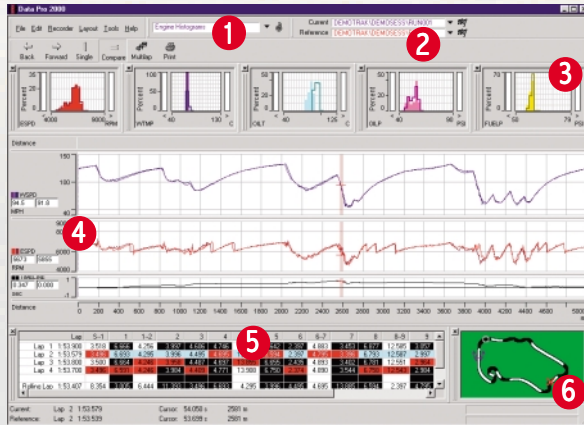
Data Pro 2000

File Edit Recorder Layout Tools Help

Engine Histograms

1

Current DEMOTRAK\DEMOSESS\RUN001

Reference DEMOTRAK\DEMOSESS\RUN001

2

Back Forward Single Compare Multilap Print

3

Percent ESPD 4000 9000 RPM

Percent WTMP 40 130 C

Percent OILT 40 126 C

Percent OILP 40 90 PSI

Percent FUELP 50 79 PSI

Distance

150

100

50

WSPD 94.5 91.0 MPH

4

ESPD 5673 5855 RPM

8000

6000

4000

0.347 0.000 sec

1

-1

Distance

200 400 600 800 1000 1200 1400 1600 1800 2000 2200 2400 2600 2800 3000 3200 3400 3600 3800 4000 4200 4400 4600 4800 5000 5200 5400 5600 5800

| | Lap | | 5 - 1 | 1 | 1 - 2 | 2 | 3 | 4 | 5 | 6 | 6 - 7 | 7 | 8 | 8 - 9 | 9 |
|---|---|---|---|---|---|---|---|---|---|---|---|---|---|---|---|
| Lap | 1 | 1:53.908 | 3.588 | 6.966 | 4.256 | 3.997 | 4.505 | 4.748 | 13.621 | 5.442 | 2.397 | 4.880 | 3.453 | 6.877 | 12.595 | 3.357 |
| Lap | 2 | 1:53.579 | 3.576 | 6.833 | 4.295 | 3.996 | 4.495 | 4.638 | 13.548 | 5.604 | 2.357 | 4.723 | 3.368 | 6.793 | 12.567 | 2.397 |
| Lap | 3 | 1:53.808 | 3.580 | 6.864 | 4.245 | 3.993 | 4.487 | 4.637 | 13.625 | 5.466 | 2.435 | 4.693 | 3.452 | 6.781 | 12.581 | 2.364 |
| Lap | 4 | 1:53.700 | 3.495 | 6.910 | 4.285 | 3.904 | 4.488 | 4.727 | 13.560 | 5.750 | 2.374 | 4.890 | 3.544 | 6.758 | 12.542 | 2.384 |
| Rolling Lap | | 1:53.407 | 8.364 | 3.674 | 6.444 | 11.207 | 3.186 | 8.883 | 4.295 | 13.896 | 6.467 | 4.695 | 10.889 | 6.841 | 2.387 | 4.367 |

5

6

Current: Lap 2 1:53.579 Cursor: 54.058 s 2581 m

Reference: Lap 2 1:53.579 Cursor: 53.609 s 2581 m